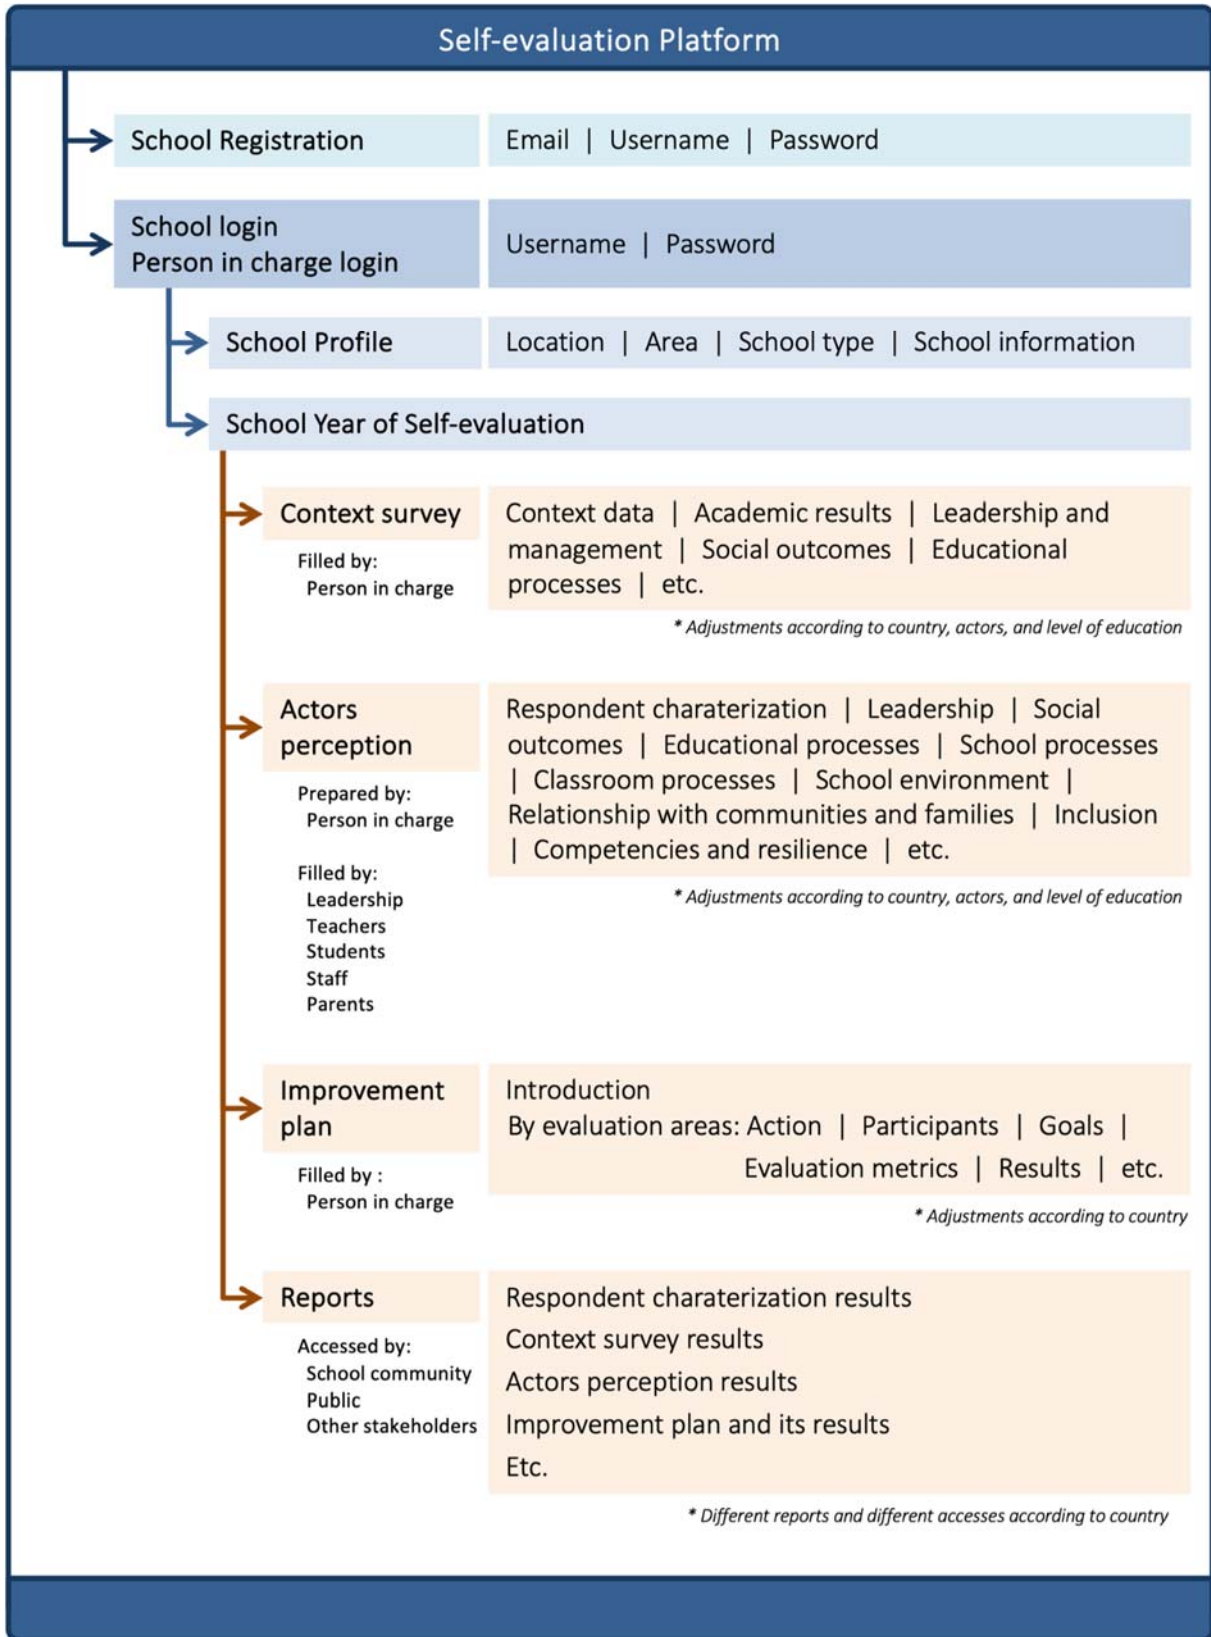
Self-evaluation Platform

School Registration

Email | Username | Password

School login
Person in charge login

Username | Password

School Profile

Location | Area | School type | School information

School Year of Self-evaluation

Context survey

Filled by:
Person in charge

Context data | Academic results | Leadership and management | Social outcomes | Educational processes | etc.

* Adjustments according to country, actors, and level of education

Actors perception

Prepared by:
Person in charge

Filled by:
Leadership
Teachers
Students
Staff
Parents

Respondent charaterization | Leadership | Social outcomes | Educational processes | School processes | Classroom processes | School environment | Relationship with communities and families | Inclusion | Competencies and resilience | etc.

* Adjustments according to country, actors, and level of education

Improvement plan

Filled by :
Person in charge

Introduction
By evaluation areas: Action | Participants | Goals | Evaluation metrics | Results | etc.

* Adjustments according to country

Reports

Accessed by:
School community
Public
Other stakeholders

Respondent charaterization results
Context survey results
Actors perception results
Improvement plan and its results
Etc.

* Different reports and different accesses according to country